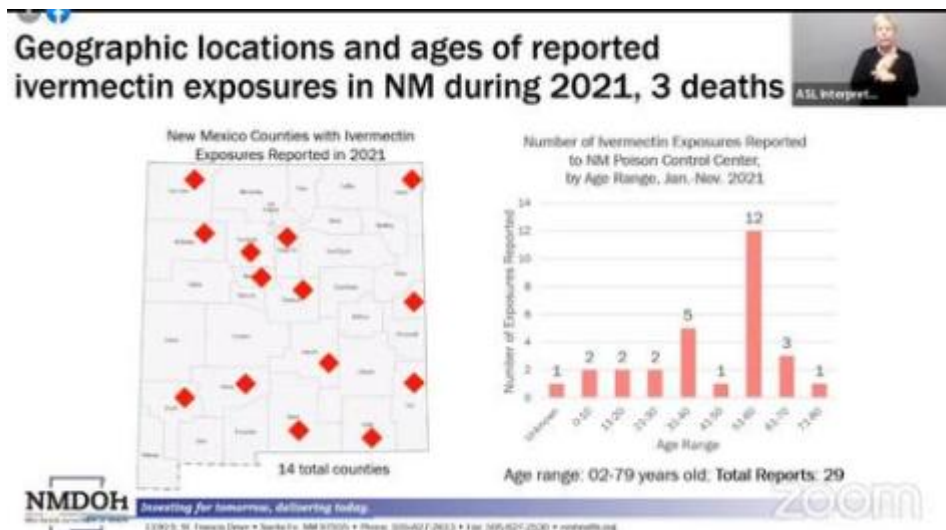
Geographic locations and ages of reported ivermectin exposures in NM during 2021, 3 deaths

ASL Interpret...

New Mexico Counties with Ivermectin Exposures Reported in 2021

14 total counties

Number of Ivermectin Exposures Reported to NM Poison Control Center, by Age Range, Jan.-Nov. 2021

Number of Exposures Reported

14
12
10
8
6
4
2
0

1 2 2 2 5 1 12 3 1

Unknown 0-10 11-20 21-30 31-40 41-50 51-60 61-70 71-80

Age Range

Age range: 02-79 years old; Total Reports: 29

NMDOH

Investing for tomorrow, delivering today.

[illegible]

zoom